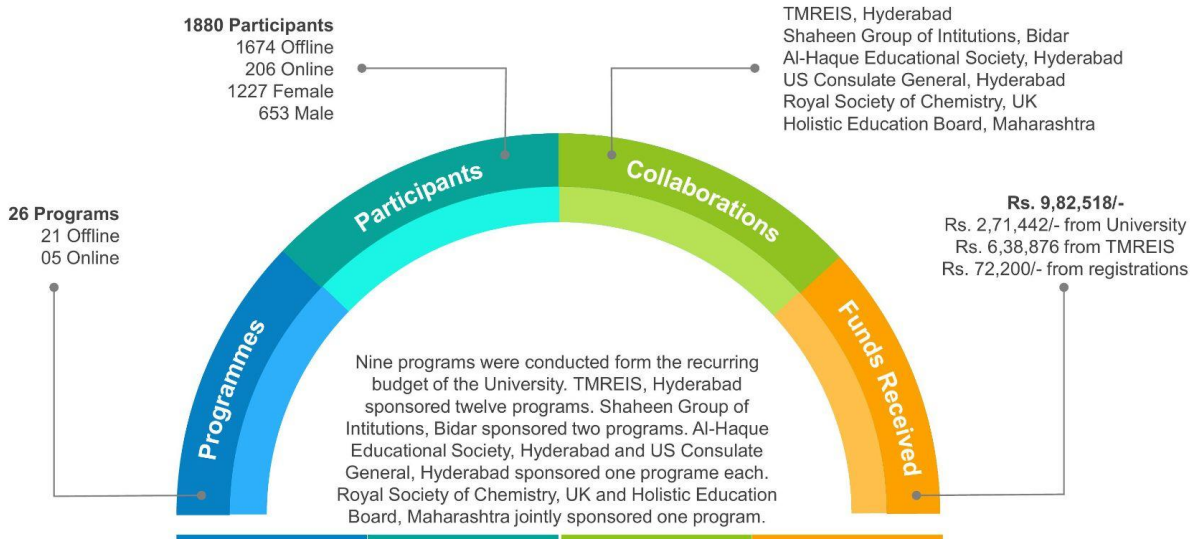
26 Programs
21 Offline
05 Online

1880 Participants
1674 Offline
206 Online
1227 Female
653 Male

TMREIS, Hyderabad
Shaheen Group of Intitutions, Bidar
Al-Haque Educational Society, Hyderabad
US Consulate General, Hyderabad
Royal Society of Chemistry, UK
Holistic Education Board, Maharashtra

Rs. 9,82,518/-
Rs. 2,71,442/- from University
Rs. 6,38,876 from TMREIS
Rs. 72,200/- from registrations

Programmes

Participants

Collaborations

Funds Received

Nine programs were conducted form the recurring budget of the University. TMREIS, Hyderabad sponsored twelve programs. Shaheen Group of Intitutions, Bidar sponsored two programs. Al-Haque Educational Society, Hyderabad and US Consulate General, Hyderabad sponsored one programe each. Royal Society of Chemistry, UK and Holistic Education Board, Maharashtra jointly sponsored one program.